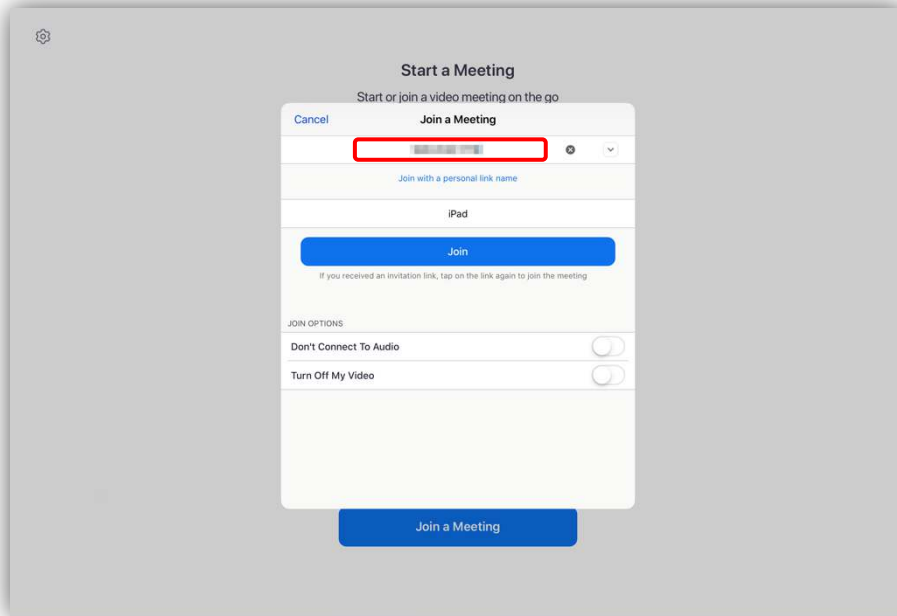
Start a Meeting

Start or join a video meeting on the go

Cancel

Join a Meeting

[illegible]

Join with a personal link name

iPad

Join

If you received an invitation link, tap on the link again to join the meeting

JOIN OPTIONS

Don't Connect To Audio

Turn Off My Video

Join a Meeting